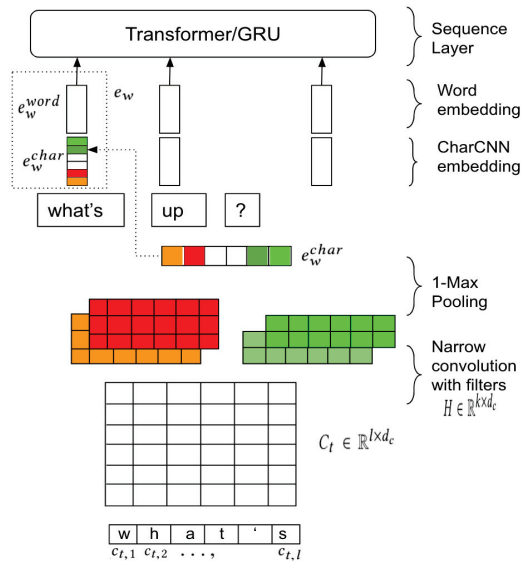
Transformer/GRU

Sequence Layer

$e_w^{word}$

$e_w$

Word embedding

$e_w^{char}$

CharCNN embedding

what's

up

?

$e_w^{char}$

1-Max Pooling

Narrow convolution with filters $H \in \mathbb{R}^{k \times d_c}$

$C_t \in \mathbb{R}^{l \times d_c}$

| w | h | a | t | ' | s |
|---|---|---|---|---|---|

$c_{t,1}$ $c_{t,2}$ $...,$ $c_{t,l}$